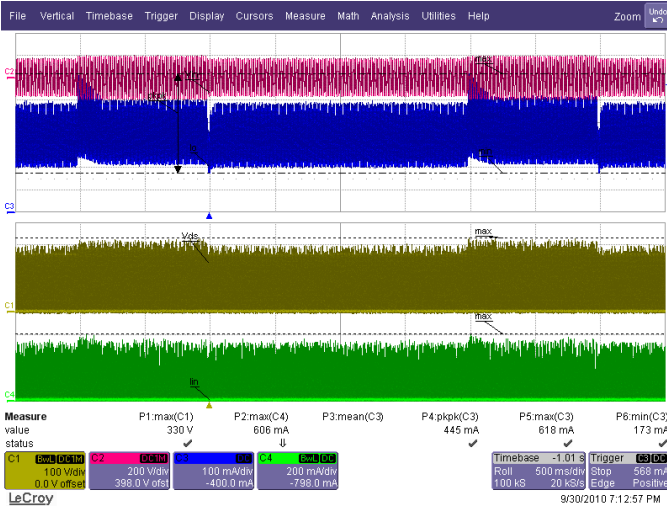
File Vertical Timebase Trigger Display Cursors Measure Math Analysis Utilities Help Zoom Undo

C2 max 333 Ic min C3

Vds max C1 max lin C4

| Measure | P1:max(C1) | P2:max(C4) | P3:mean(C3) | P4:pkpk(C3) | P5:max(C3) | P6:min(C3) |
|---|---|---|---|---|---|---|
| value | 330 V | 606 mA | | 445 mA | 618 mA | 173 mA |
| status | ✔ | ⇓ | | ✔ | ✔ | ✔ |

C1 BwL DC1M 100 V/div 0.0 V offset
C2 DC1M 200 V/div 398.0 V ofst
C3 DC 100 mA/div -400.0 mA
C4 BwL DC 200 mA/div -798.0 mA

Timebase -1.01 s Roll 500 ms/div 100 kS 20 kS/s
Trigger C3 DC Stop 568 mA Edge Positive

LeCroy 9/30/2010 7:12:57 PM